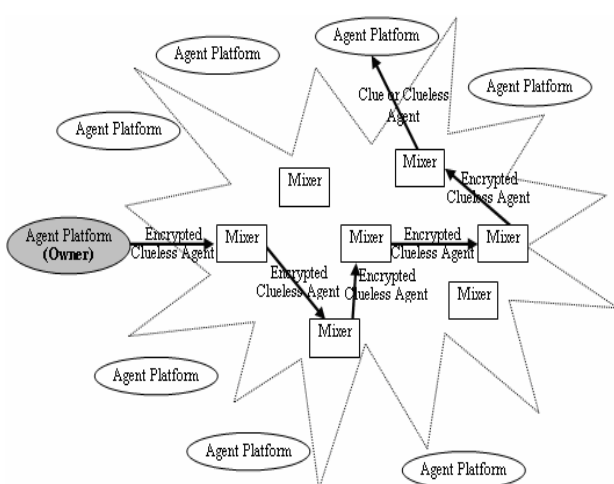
Agent Platform

Agent Platform

Clue or Clueless Agent

Agent Platform

Agent Platform

Mixer

Encrypted Clueless Agent

Mixer

Agent Platform (Owner)

Encrypted Clueless Agent

Mixer

Mixer

Encrypted Clueless Agent

Mixer

Encrypted Clueless Agent

Encrypted Clueless Agent

Mixer

Mixer

Agent Platform

Agent Platform

Agent Platform